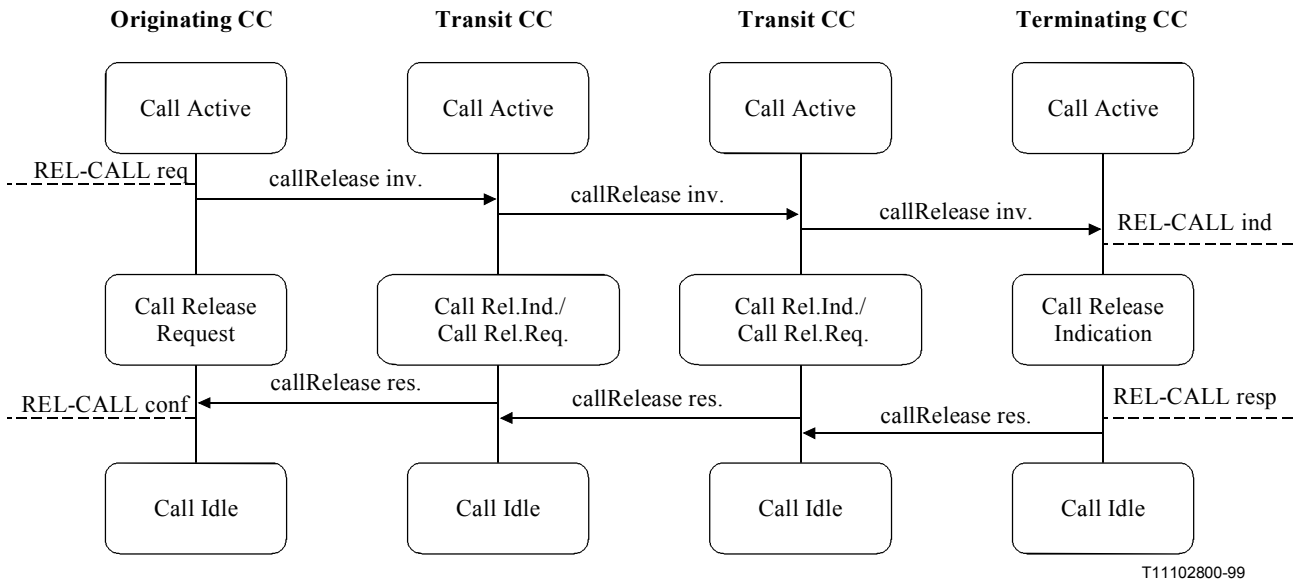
Originating CC

Transit CC

Transit CC

Terminating CC

Call Active

Call Active

Call Active

Call Active

REL-CALL req

callRelease inv.

callRelease inv.

callRelease inv.

REL-CALL ind

Call Release Request

Call Rel.Ind./ Call Rel.Req.

Call Rel.Ind./ Call Rel.Req.

Call Release Indication

callRelease res.

REL-CALL conf

callRelease res.

callRelease res.

REL-CALL resp

Call Idle

Call Idle

Call Idle

Call Idle

T11102800-99